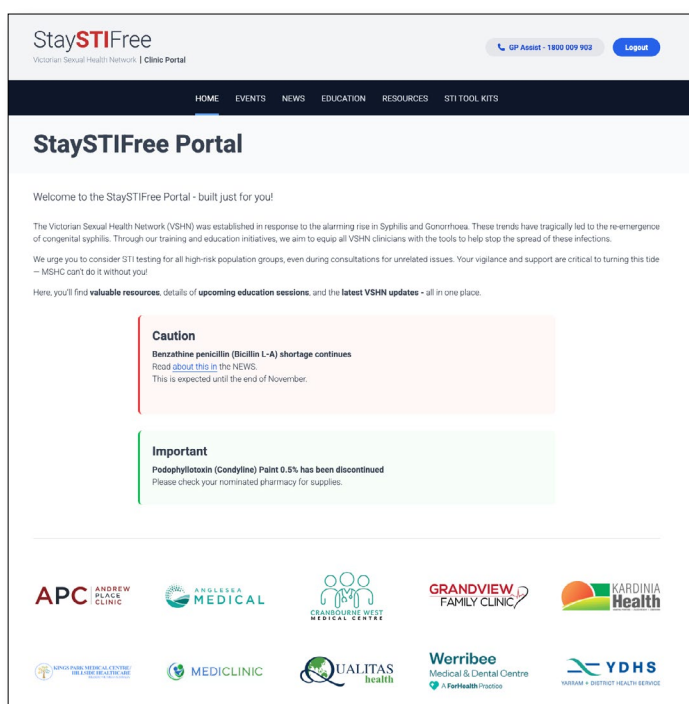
StaySTIFree
Victorian Sexual Health Network | Clinic Portal

GP Assist - 1800 009 903

Logout

HOME EVENTS NEWS EDUCATION RESOURCES STI TOOL KITS

StaySTIFree Portal

Welcome to the StaySTIFree Portal - built just for you!

The Victorian Sexual Health Network (VSHN) was established in response to the alarming rise in Syphilis and Gonorrhoea. These trends have tragically led to the re-emergence of congenital syphilis. Through our training and education initiatives, we aim to equip all VSHN clinicians with the tools to help stop the spread of these infections.

We urge you to consider STI testing for all high-risk population groups, even during consultations for unrelated issues. Your vigilance and support are critical to turning this tide — MSHC can't do it without you!

Here, you'll find **valuable resources**, details of **upcoming education sessions**, and the **latest VSHN updates** - all in one place.

Caution
**Benzathine penicillin (Bicillin L-A) shortage continues**
Read about this in the NEWS.
This is expected until the end of November.

Important
**Podophyllotoxin (Condyline) Paint 0.5% has been discontinued**
Please check your nominated pharmacy for supplies.

APC ANDREW PLACE CLINIC

ANGLESEA MEDICAL

CRANBOURNE WEST MEDICAL CENTRE

GRANDVIEW FAMILY CLINIC

KARDINIA Health

KINGS PARK MEDICAL CENTRE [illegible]

MEDICLINIC

QUALITAS health

Werribee Medical & Dental Centre A ForHealth Practice

YDHS YARRAM + DISTRICT HEALTH SERVICE